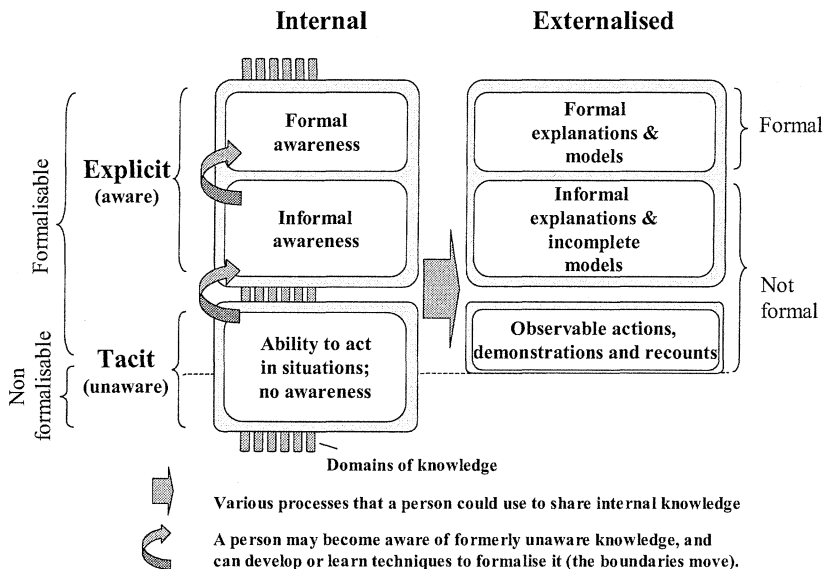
Internal

Externalised

Formalisable

Explicit
(aware)

Formal awareness

Informal awareness

Formal explanations & models

Formal

Informal explanations & incomplete models

Not formal

Non formalisable

Tacit
(unaware)

Ability to act in situations; no awareness

Observable actions, demonstrations and recounts

Domains of knowledge

Various processes that a person could use to share internal knowledge

A person may become aware of formerly unaware knowledge, and can develop or learn techniques to formalise it (the boundaries move).